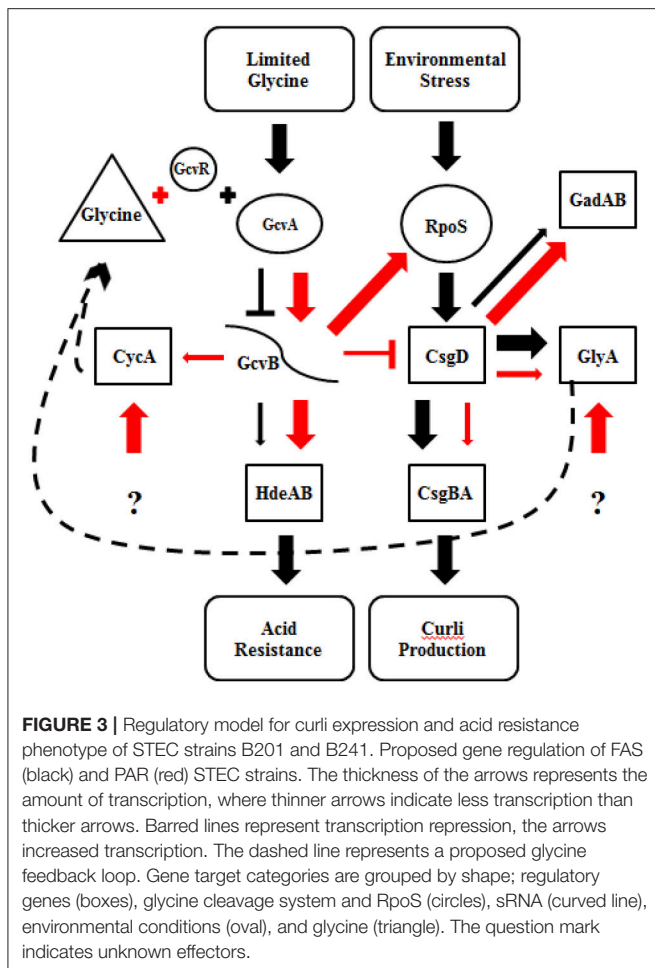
Limited Glycine

Environmental Stress

GcvR

Glycine

GcvA

RpoS

GadAB

CycA

GcvB

CsgD

GlyA

HdeAB

CsgBA

?

?

Acid Resistance

Curli Production

**FIGURE 3 |** Regulatory model for curli expression and acid resistance phenotype of STEC strains B201 and B241. Proposed gene regulation of FAS (black) and PAR (red) STEC strains. The thickness of the arrows represents the amount of transcription, where thinner arrows indicate less transcription than thicker arrows. Barred lines represent transcription repression, the arrows increased transcription. The dashed line represents a proposed glycine feedback loop. Gene target categories are grouped by shape; regulatory genes (boxes), glycine cleavage system and RpoS (circles), sRNA (curved line), environmental conditions (oval), and glycine (triangle). The question mark indicates unknown effectors.